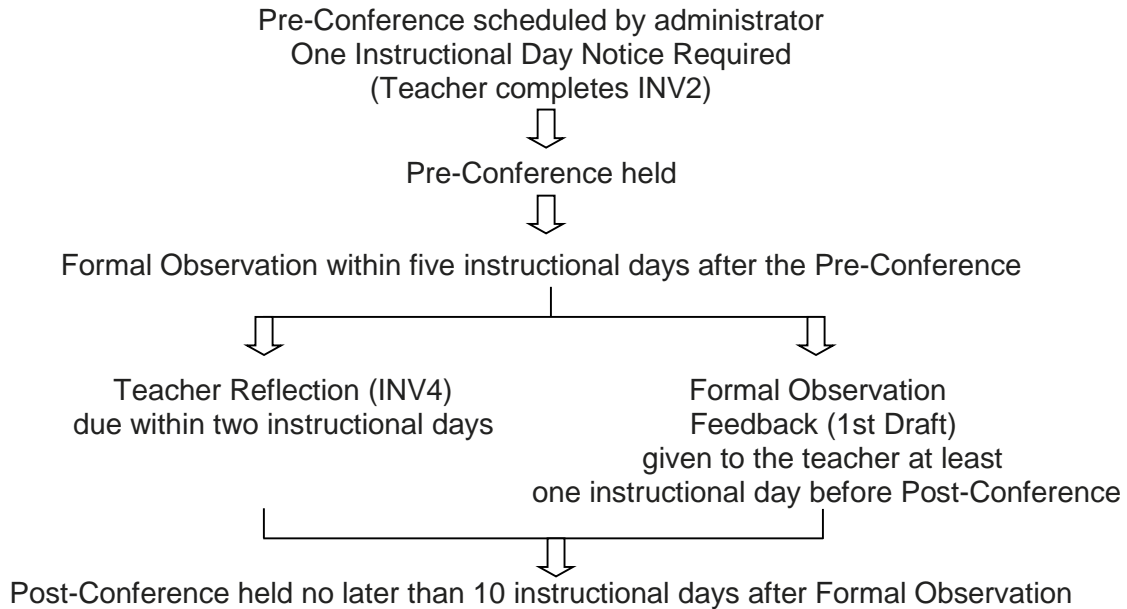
Pre-Conference scheduled by administrator
One Instructional Day Notice Required
(Teacher completes INV2)

Pre-Conference held

Formal Observation within five instructional days after the Pre-Conference

Teacher Reflection (INV4)
due within two instructional days

Formal Observation
Feedback (1st Draft)
given to the teacher at least
one instructional day before Post-Conference

Post-Conference held no later than 10 instructional days after Formal Observation